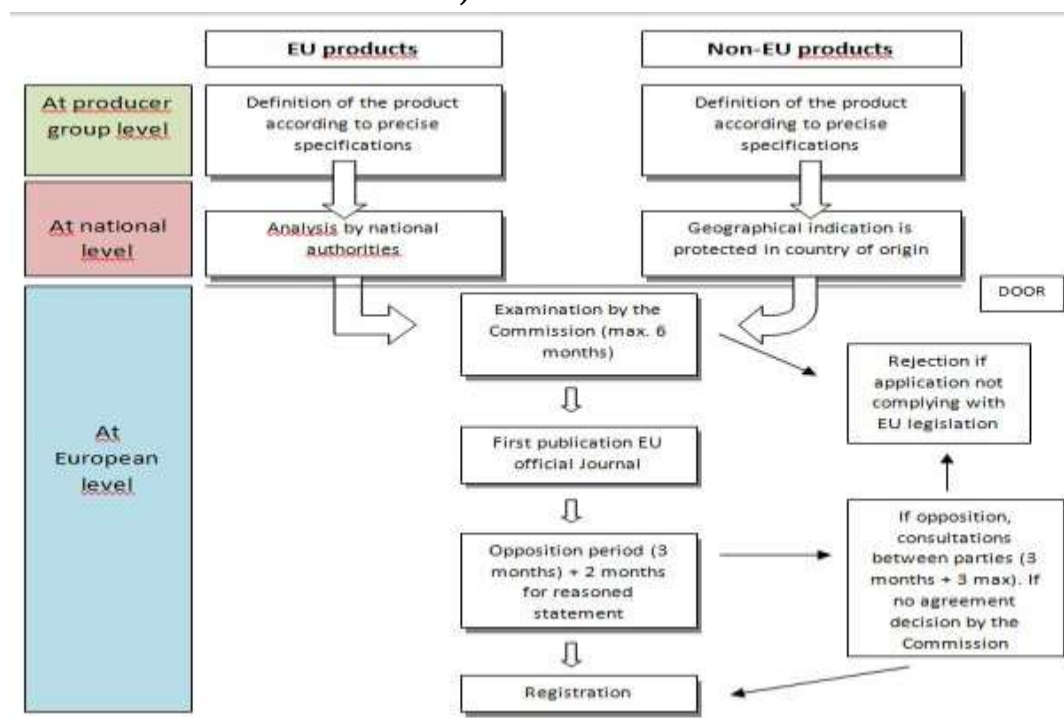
EU products

Non-EU products

At producer group level

Definition of the product according to precise specifications

Definition of the product according to precise specifications

At national level

Analysis by national authorities

Geographical indication is protected in country of origin

DOOR

At European level

Examination by the Commission (max. 6 months)

Rejection if application not complying with EU legislation

First publication EU official Journal

Opposition period (3 months) + 2 months for reasoned statement

If opposition, consultations between parties (3 months + 3 max). If no agreement decision by the Commission

Registration